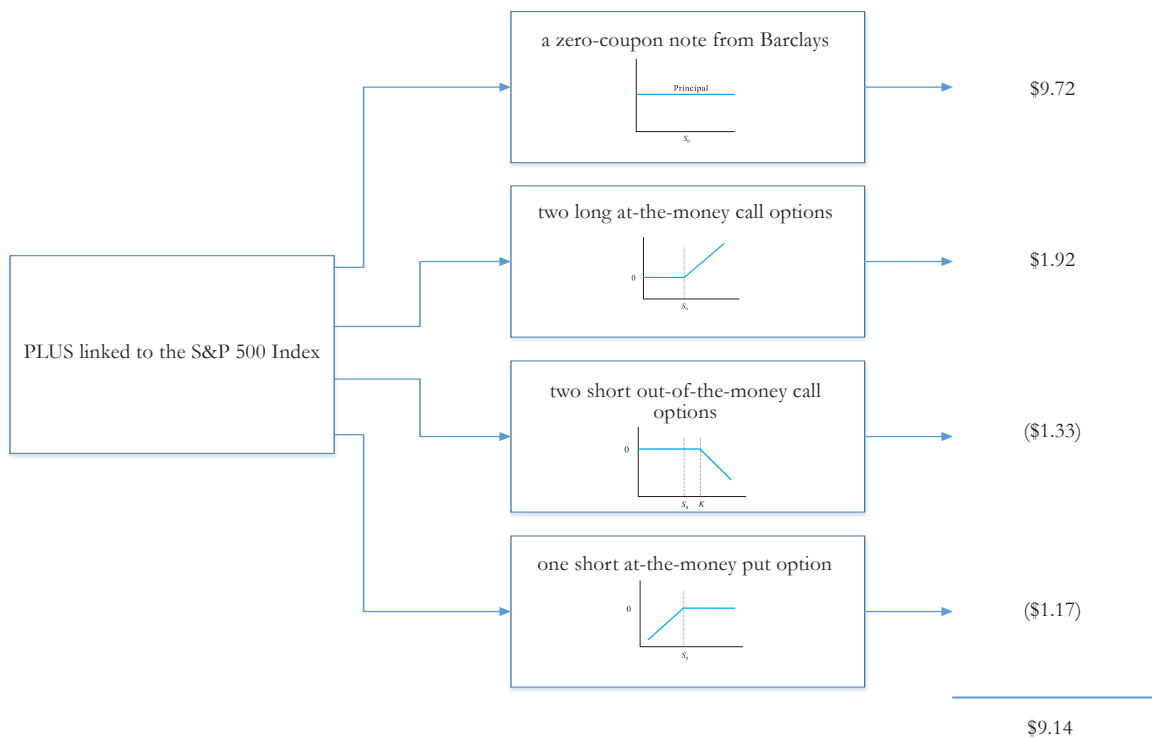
PLUS linked to the S&P 500 Index

a zero-coupon note from Barclays

Principal

$S_0$

$9.72

two long at-the-money call options

0

$S_0$

$1.92

two short out-of-the-money call options

0

$S_0$ $K$

($1.33)

one short at-the-money put option

0

$S_0$

($1.17)

$9.14